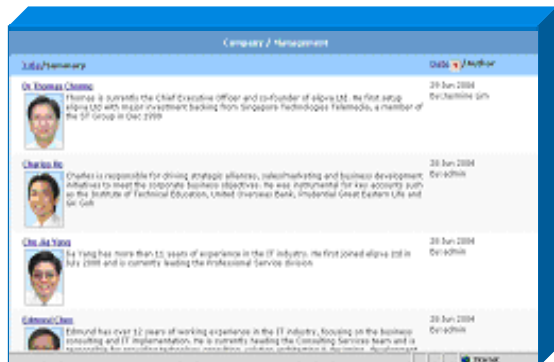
Company / Management

Title/Summary

Date / Author

Dr Thomas Chong
Thomas is currently the Chief Executive Officer and co-founder of eliova Ltd. He first setup eliova Ltd with major investment backing from Singapore Technologies Telemedia, a member of the ST Group in Dec 1999

30 Jun 2004
By:Jasmine Lim

Charles Ho
Charles is responsible for driving strategic alliances, sales/marketing and business development initiatives to meet the corporate business objectives. He was instrumental for key accounts such as the Institute of Technical Education, United Overseas Bank, Prudential Great Eastern Life and Sin Goh

30 Jun 2004
By:admin

Chu Jia Yang
Su Yang has more than 11 years of experience in the IT industry. He first joined eliova Ltd in July 1999 and is currently leading the Professional Service division.

30 Jun 2004
By:admin

Edmund Chan
Edmund has over 12 years of working experience in the IT industry, focusing on the business consulting and IT implementation. He is currently heading the Consulting Services team and is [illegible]

30 Jun 2004
By:admin

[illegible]